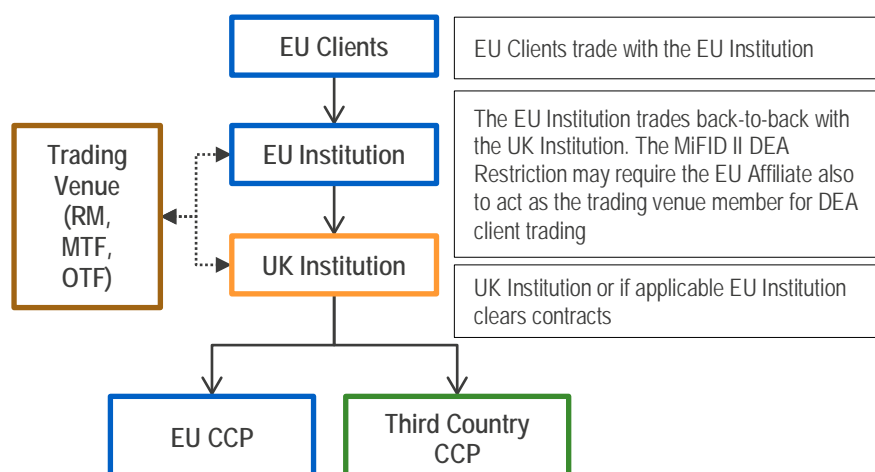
EU Clients

EU Clients trade with the EU Institution

Trading Venue (RM, MTF, OTF)

EU Institution

The EU Institution trades back-to-back with the UK Institution. The MiFID II DEA Restriction may require the EU Affiliate also to act as the trading venue member for DEA client trading

UK Institution

UK Institution or if applicable EU Institution clears contracts

EU CCP

Third Country CCP